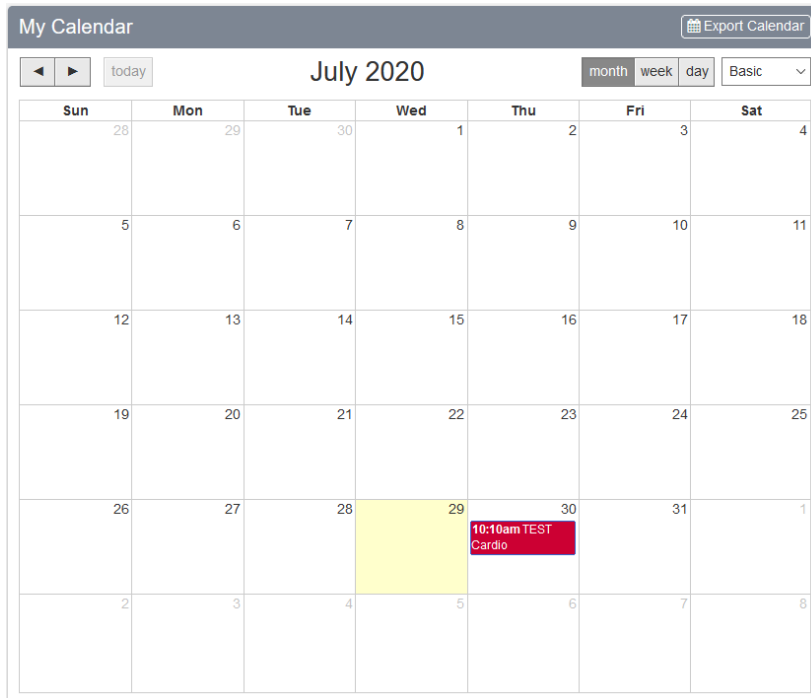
My Calendar

Export Calendar

◄ ► today

July 2020

month week day Basic

| Sun | Mon | Tue | Wed | Thu | Fri | Sat |
|---|---|---|---|---|---|---|
| 28 | 29 | 30 | 1 | 2 | 3 | 4 |
| 5 | 6 | 7 | 8 | 9 | 10 | 11 |
| 12 | 13 | 14 | 15 | 16 | 17 | 18 |
| 19 | 20 | 21 | 22 | 23 | 24 | 25 |
| 26 | 27 | 28 | 29 | 30 10:10am TEST Cardio | 31 | 1 |
| 2 | 3 | 4 | 5 | 6 | 7 | 8 |